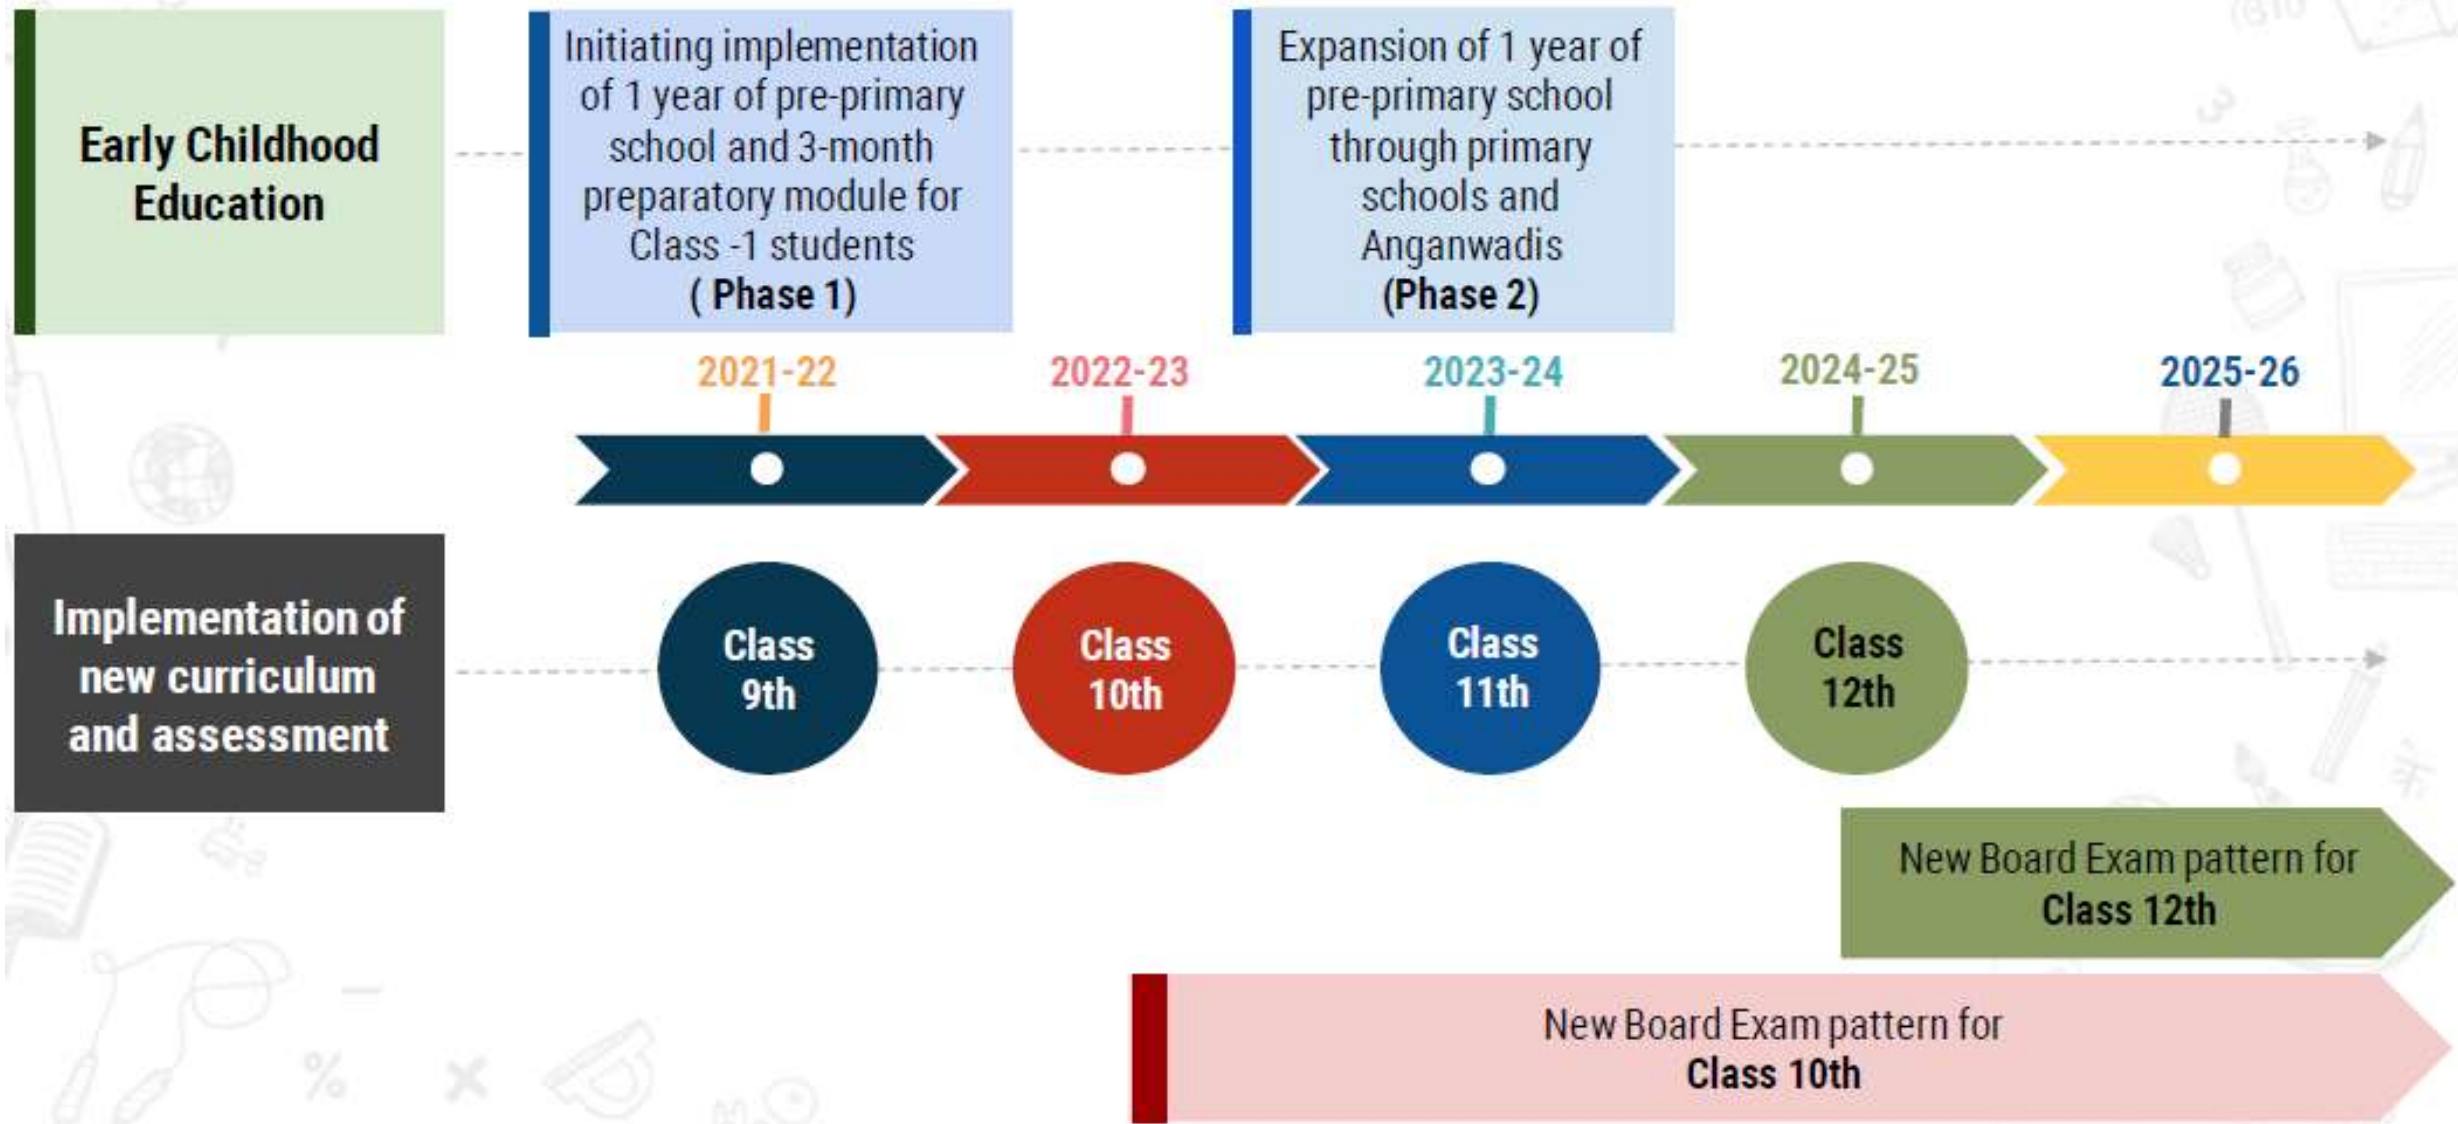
Early Childhood Education

Initiating implementation of 1 year of pre-primary school and 3-month preparatory module for Class -1 students
( Phase 1)

Expansion of 1 year of pre-primary school through primary schools and Anganwadis
(Phase 2)

2021-22

2022-23

2023-24

2024-25

2025-26

Implementation of new curriculum and assessment

Class 9th

Class 10th

Class 11th

Class 12th

New Board Exam pattern for
Class 12th

New Board Exam pattern for
Class 10th